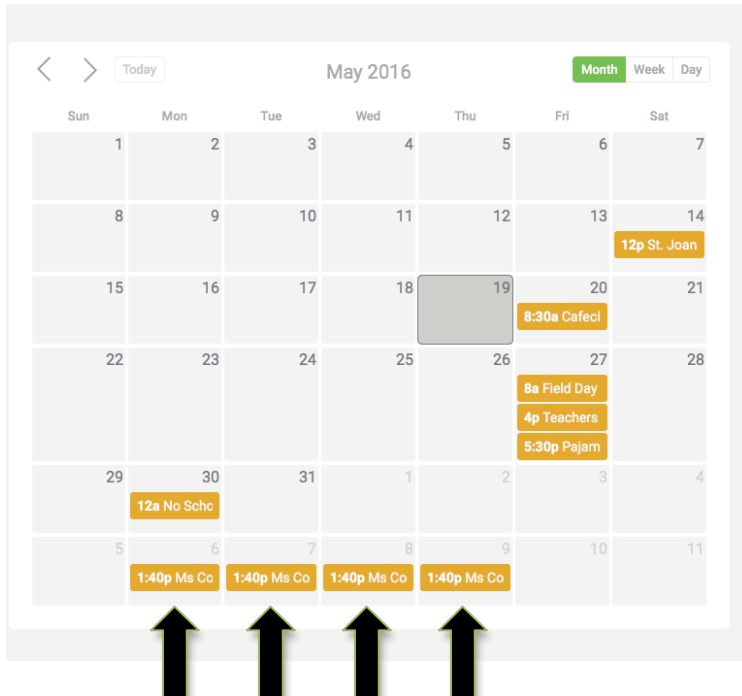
Today

May 2016

Month Week Day

| Sun | Mon | Tue | Wed | Thu | Fri | Sat |
|---|---|---|---|---|---|---|
| 1 | 2 | 3 | 4 | 5 | 6 | 7 |
| 8 | 9 | 10 | 11 | 12 | 13 | 14 **12p** St. Joan |
| 15 | 16 | 17 | 18 | 19 | 20 **8:30a** Cafeci | 21 |
| 22 | 23 | 24 | 25 | 26 | 27 **8a** Field Day **4p** Teachers **5:30p** Pajam | 28 |
| 29 | 30 **12a** No Scho | 31 | 1 | 2 | 3 | 4 |
| 5 | 6 **1:40p** Ms Co | 7 **1:40p** Ms Co | 8 **1:40p** Ms Co | 9 **1:40p** Ms Co | 10 | 11 |